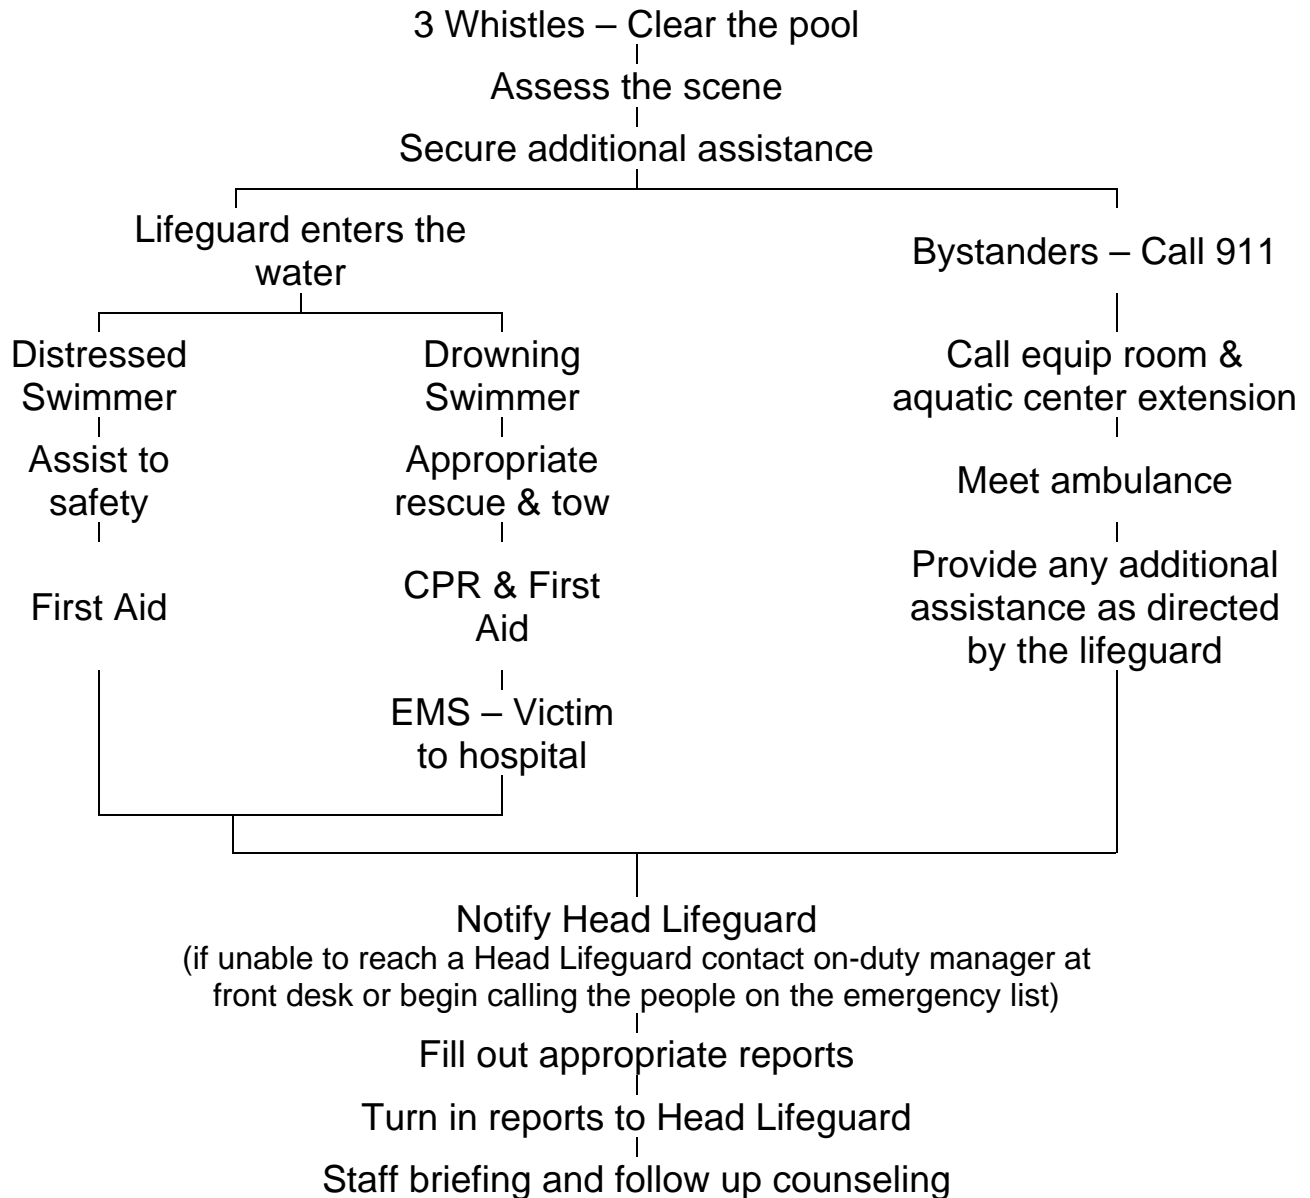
3 Whistles – Clear the pool

Assess the scene

Secure additional assistance

Lifeguard enters the water

Distressed Swimmer

Assist to safety

First Aid

Drowning Swimmer

Appropriate rescue & tow

CPR & First Aid

EMS – Victim to hospital

Bystanders – Call 911

Call equip room & aquatic center extension

Meet ambulance

Provide any additional assistance as directed by the lifeguard

Notify Head Lifeguard
(if unable to reach a Head Lifeguard contact on-duty manager at front desk or begin calling the people on the emergency list)

Fill out appropriate reports

Turn in reports to Head Lifeguard

Staff briefing and follow up counseling